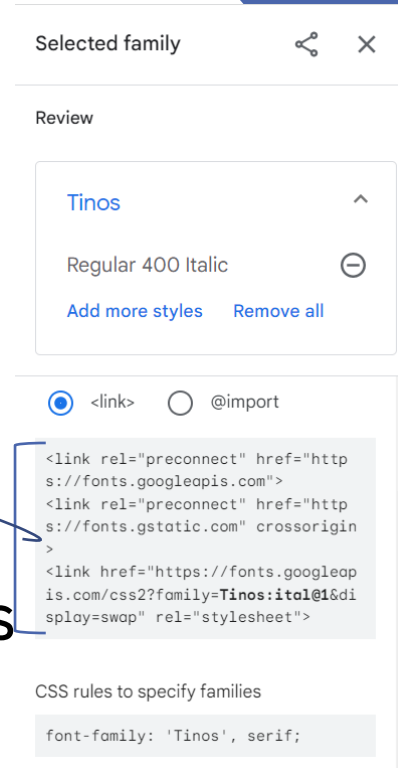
Selected family

Review

Tinos

Regular 400 Italic

Add more styles Remove all

<link> @import

<link rel="preconnect" href="https://fonts.googleapis.com">
<link rel="preconnect" href="https://fonts.gstatic.com" crossorigin>
<link href="https://fonts.googleapis.com/css2?family=Tinos:ital@1&display=swap" rel="stylesheet">

CSS rules to specify families

font-family: 'Tinos', serif;